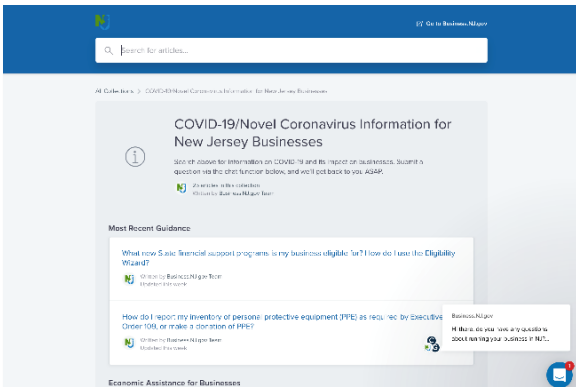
Go to Business.NJ.gov

Search for articles...

All Collections > COVID-19/Novel Coronavirus Information for New Jersey Businesses

COVID-19/Novel Coronavirus Information for New Jersey Businesses

Search above for information on COVID-19 and its impact on businesses. Submit a question via the chat function below, and we'll get back to you ASAP.

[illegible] articles in this collection
Written by Business.NJ.gov Team

Most Recent Guidance

What new State financial support programs is my business eligible for? How do I use the Eligibility Wizard?

Written by Business.NJ.gov Team
Updated this week

How do I report my inventory of personal protective equipment (PPE) as required by Executive Order 109, or make a donation of PPE?

Written by Business.NJ.gov Team
Updated this week

Business.NJ.gov
Hi there, do you have any questions about running your business in NJ?...

1

Economic Assistance for Businesses